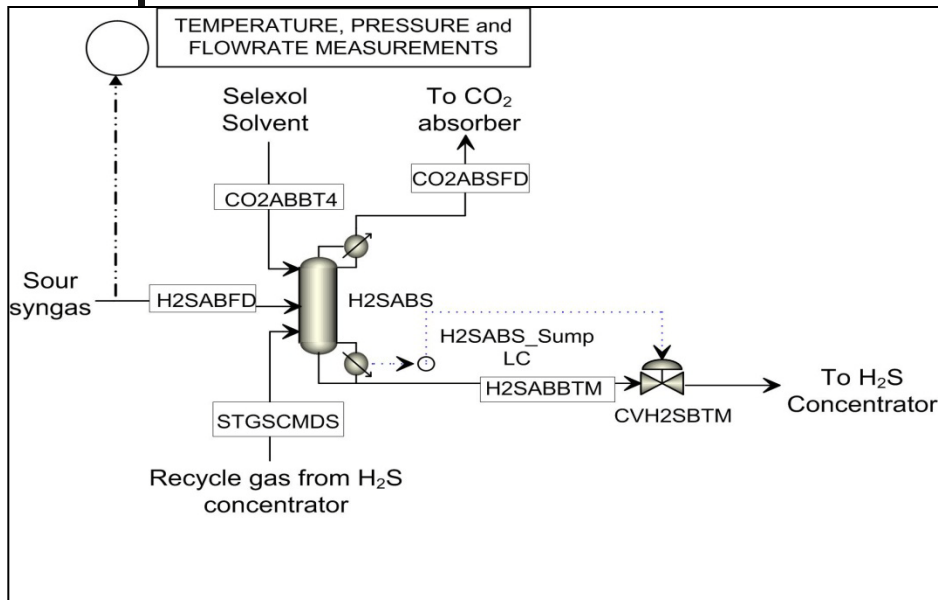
TEMPERATURE, PRESSURE and FLOWRATE MEASUREMENTS

Selexol Solvent

To $CO_2$ absorber

CO2ABSFD

CO2ABBT4

Sour syngas

H2SABFD

H2SABS

H2SABS_Sump LC

H2SABBTM

CVH2SBTM

To $H_2S$ Concentrator

STGSCMDS

Recycle gas from $H_2S$ concentrator